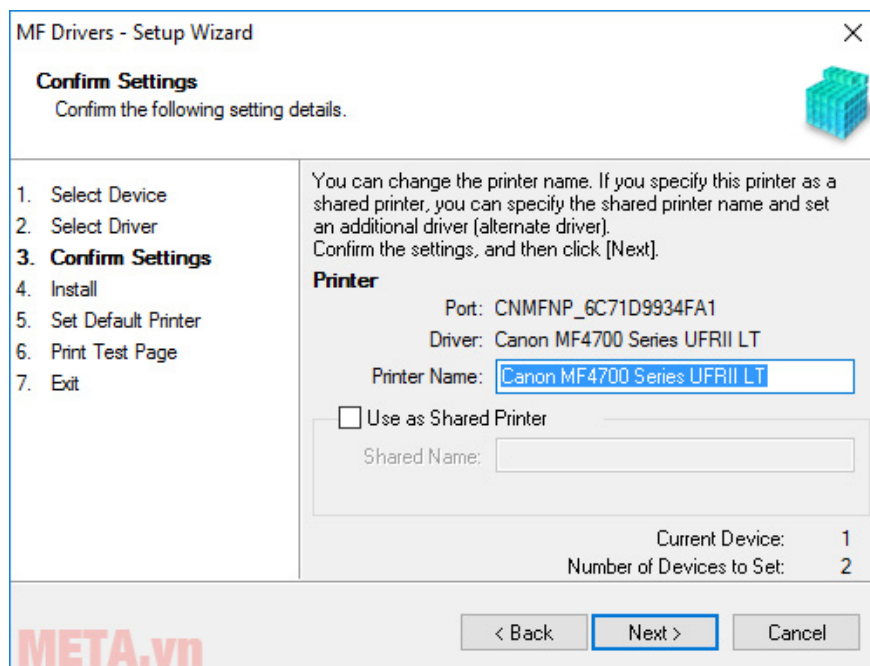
MF Drivers - Setup Wizard

Confirm Settings
Confirm the following setting details.

1. Select Device
2. Select Driver
3. Confirm Settings
4. Install
5. Set Default Printer
6. Print Test Page
7. Exit

You can change the printer name. If you specify this printer as a shared printer, you can specify the shared printer name and set an additional driver (alternate driver).
Confirm the settings, and then click [Next].

Printer
Port: CNMFNP_6C71D9934FA1
Driver: Canon MF4700 Series UFRII LT
Printer Name: Canon MF4700 Series UFRII LT

Use as Shared Printer
Shared Name:

Current Device: 1
Number of Devices to Set: 2

< Back
Next >
Cancel

META.vn